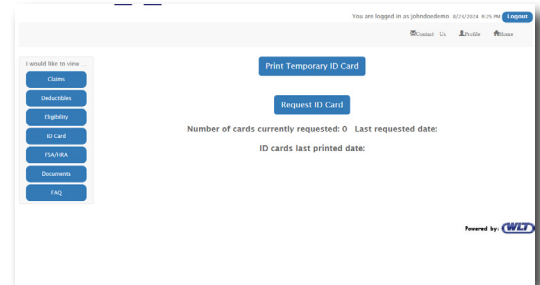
You are logged in as johndoedemo 8/24/2024 8:25 PM Logout

Contact Us Profile Home

I would like to view ...

Claims

Deductibles

Eligibility

ID Card

FSA/HRA

Documents

FAQ

Print Temporary ID Card

Request ID Card

Number of cards currently requested: 0 Last requested date:

ID cards last printed date:

Powered by: WLT